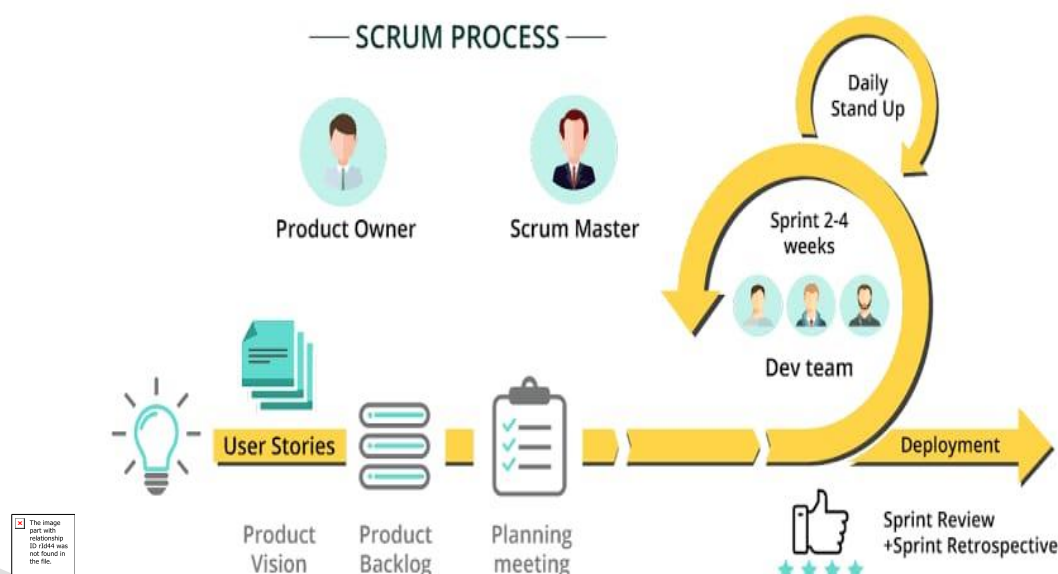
SCRUM PROCESS

Daily Stand Up

Product Owner

Scrum Master

Sprint 2-4 weeks

Dev team

User Stories

Deployment

The image part with relationship ID rId44 was not found in the file.

Product Vision

Product Backlog

Planning meeting

Sprint Review +Sprint Retrospective